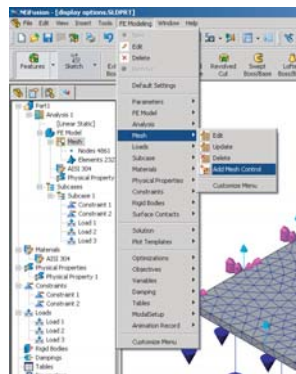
NEiFusion - [display options.SLDPRT]

File Edit View Insert Tools FE Modeling Window Help

New
Edit
Delete
Renew

Features Sketch

Revolved Cut Swept Boss/Base Lofted Boss/

Default Settings

Parameters
FE Model
Analysis
Mesh
Loads
Subcase
Materials
Physical Properties
Constraints
Rigid Bodies
Surface Contacts

Solution
Plot Templates

Optimizations
Objectives
Variables
Damping
Tables
ModalSetup
Animation Record

Customize Menu

Edit
Update
Delete
Add Mesh Control

Customize Menu

Part1
Analysis 1
[Linear Static]
FE Model
Mesh
Nodes 4861
Elements 232
AISI 304
Physical Property
Subcases
Subcase 1
Constraint 1
Constraint 2
Load 1
Load 2
Load 3
Materials
AISI 304
Physical Properties
Physical Property 1
Constraints
Constraint 1
Constraint 2
Loads
Load 1
Load 2
Load 3
Rigid Bodies
Dampings
Tables